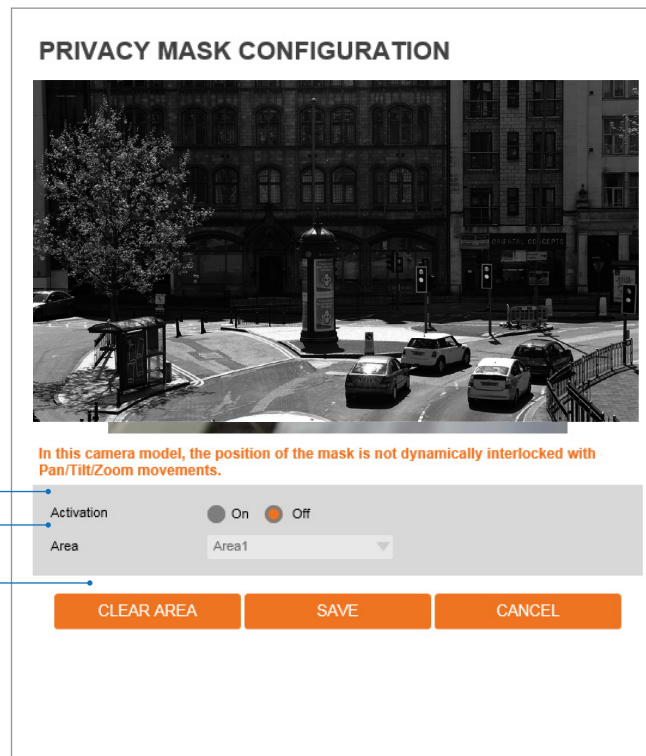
PRIVACY MASK CONFIGURATION

ORIENTAL CONCEPTS

In this camera model, the position of the mask is not dynamically interlocked with Pan/Tilt/Zoom movements.

Activation On Off

Area Area1

CLEAR AREA SAVE CANCEL